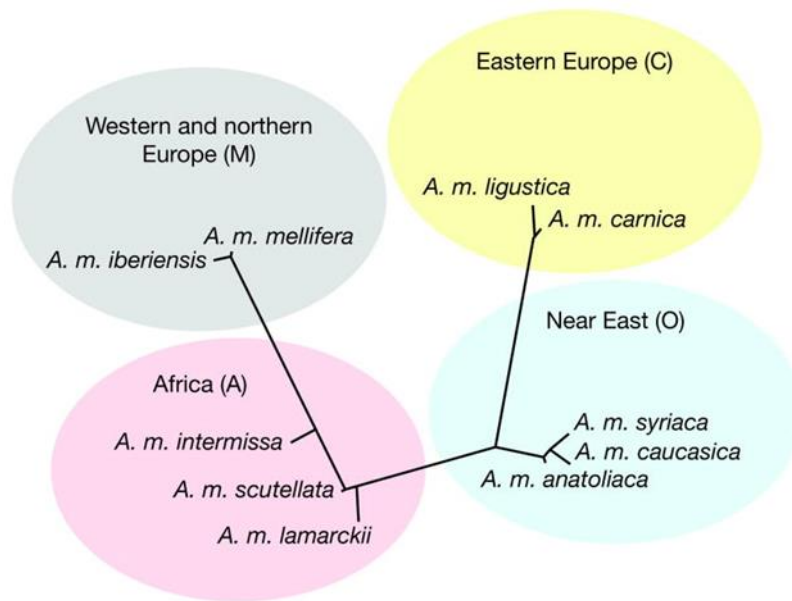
Eastern Europe (C)

Western and northern Europe (M)

A. m. ligustica

A. m. carnica

A. m. mellifera

A. m. iberiensis

Near East (O)

Africa (A)

A. m. syriaca

A. m. intermissa

A. m. caucasica

A. m. anatoliaca

A. m. scutellata

A. m. lamarckii